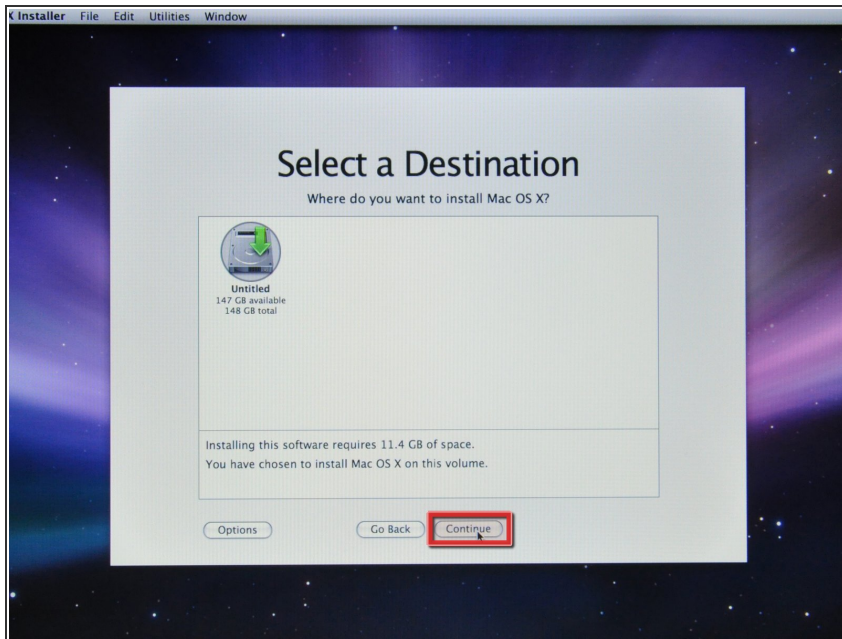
X Installer File Edit Utilities Window

Select a Destination

Where do you want to install Mac OS X?

Untitled
147 GB available
148 GB total

Installing this software requires 11.4 GB of space.
You have chosen to install Mac OS X on this volume.

Options

Go Back

Continue